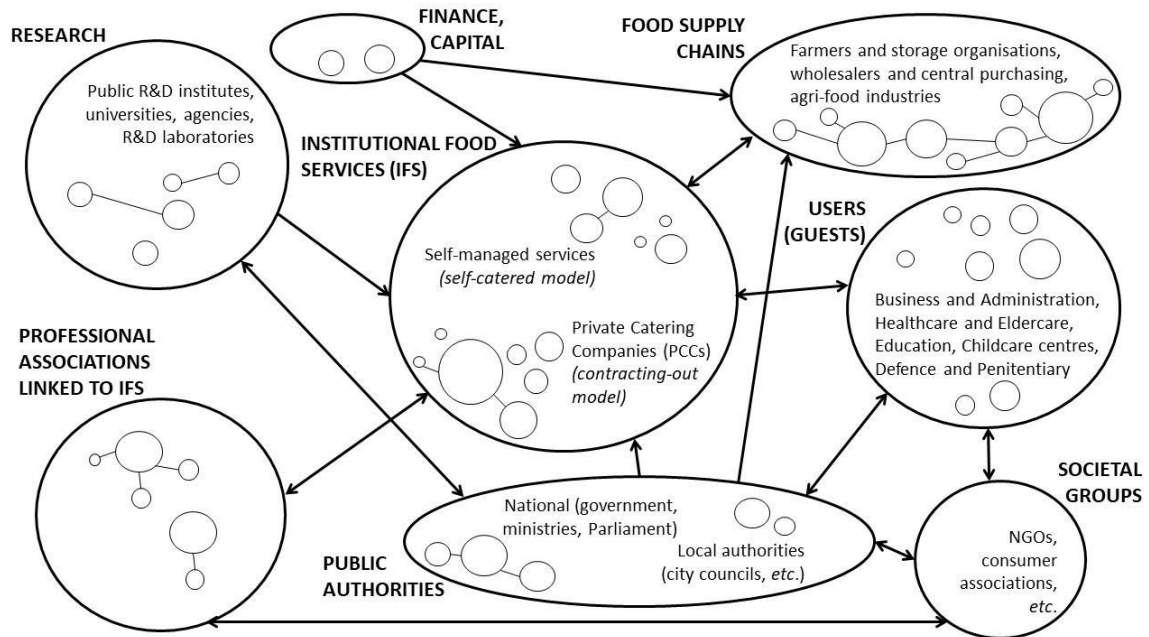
RESEARCH

Public R&D institutes, universities, agencies, R&D laboratories

FINANCE, CAPITAL

FOOD SUPPLY CHAINS

Farmers and storage organisations, wholesalers and central purchasing, agri-food industries

INSTITUTIONAL FOOD SERVICES (IFS)

Self-managed services *(self-catered model)*

Private Catering Companies (PCCs) *(contracting-out model)*

USERS (GUESTS)

Business and Administration, Healthcare and Eldercare, Education, Childcare centres, Defence and Penitentiary

PROFESSIONAL ASSOCIATIONS LINKED TO IFS

National (government, ministries, Parliament)

Local authorities (city councils, *etc.*)

PUBLIC AUTHORITIES

SOCIETAL GROUPS

NGOs, consumer associations, *etc.*